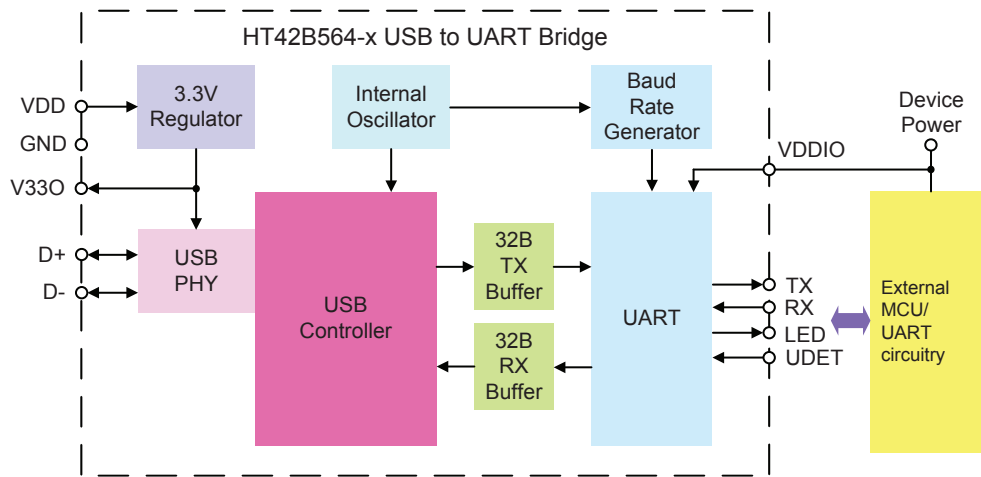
HT42B564-x USB to UART Bridge

VDD

GND

V33O

D+

D-

3.3V Regulator

Internal Oscillator

Baud Rate Generator

Device Power

VDDIO

USB PHY

USB Controller

32B TX Buffer

32B RX Buffer

UART

TX

RX

LED

UDET

External MCU/ UART circuitry